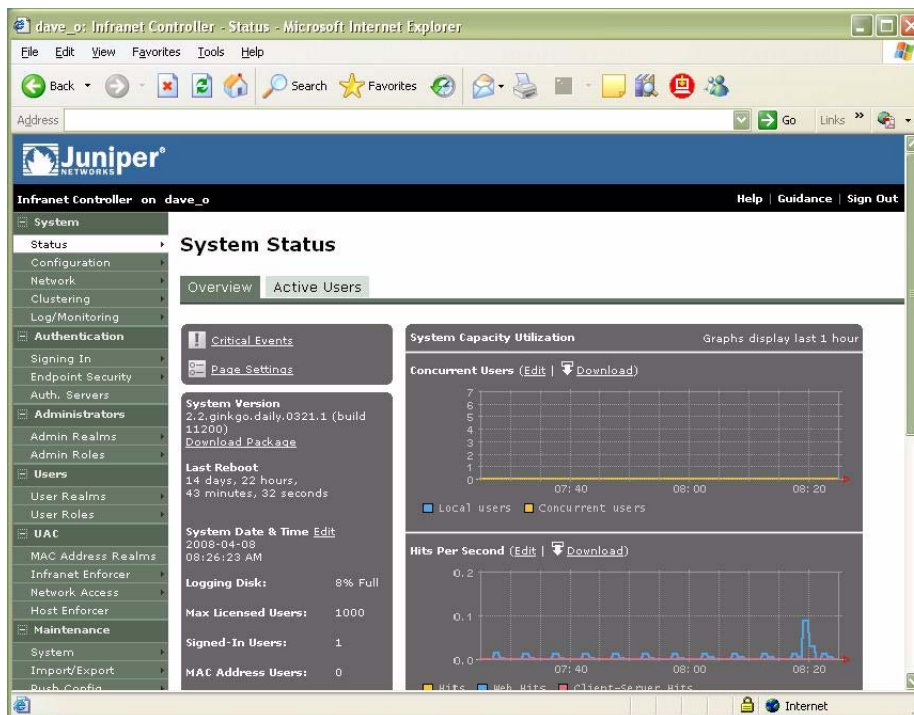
dave_o: Infranet Controller - Status - Microsoft Internet Explorer

File Edit View Favorites Tools Help

Back Search Favorites

Address Go Links »

Juniper NETWORKS

Infranet Controller on dave_o

Help | Guidance | Sign Out

System
Status
Configuration
Network
Clustering
Log/Monitoring
Authentication
Signing In
Endpoint Security
Auth. Servers
Administrators
Admin Realms
Admin Roles
Users
User Realms
User Roles
UAC
MAC Address Realms
Infranet Enforcer
Network Access
Host Enforcer
Maintenance
System
Import/Export
Push Config

System Status

Overview Active Users

Critical Events

Page Settings

System Version
2.2.ginkgo.daily.0321.1 (build 11200)
Download Package

Last Reboot
14 days, 22 hours, 43 minutes, 32 seconds

System Date & Time Edit
2008-04-08
08:26:23 AM

Logging Disk: 8% Full

Max Licensed Users: 1000

Signed-In Users: 1

MAC Address Users: 0

System Capacity Utilization

Graphs display last 1 hour

Concurrent Users (Edit | Download)

7
6
5
4
3
2
1
0

07:40 08:00 08:20

Local users Concurrent users

Hits Per Second (Edit | Download)

0.2

0.1

0.0

07:40 08:00 08:20

Hits Web Hits Client-Server Hits

Internet